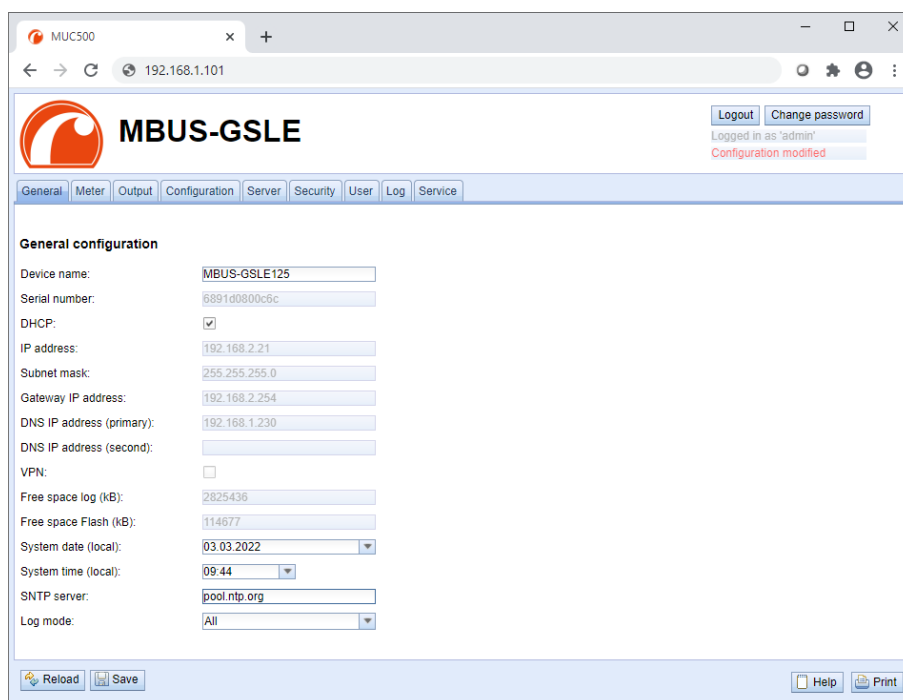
MUC500 ×

192.168.1.101

MBUS-GSLE

Logout Change password
Logged in as 'admin'
Configuration modified

General Meter Output Configuration Server Security User Log Service

General configuration

| Device name: | MBUS-GSLE125 |
|---|---|
| Serial number: | 6891d0800c6c |
| DHCP: | ✓ |
| IP address: | 192.168.2.21 |
| Subnet mask: | 255.255.255.0 |
| Gateway IP address: | 192.168.2.254 |
| DNS IP address (primary): | 192.168.1.230 |
| DNS IP address (second): | |
| VPN: | |
| Free space log (kB): | 2825436 |
| Free space Flash (kB): | 114677 |
| System date (local): | 03.03.2022 |
| System time (local): | 09:44 |
| SNTP server: | pool.ntp.org |
| Log mode: | All |

Reload Save Help Print